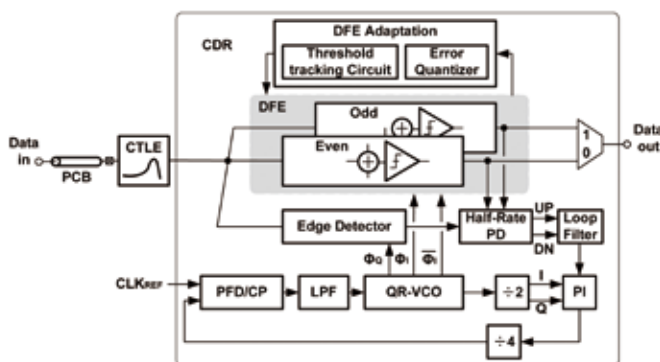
CDR

DFE Adaptation

Threshold tracking Circuit

Error Quantizer

DFE

Odd

Even

Data in

PCB

CTLE

Data out

1

0

Edge Detector

Half-Rate PD

UP

DN

Loop Filter

$\Phi_Q$ $\Phi_I$ $\overline{\Phi_I}$

CLK$_{REF}$

PFD/CP

LPF

QR-VCO

÷2

I

Q

PI

÷4